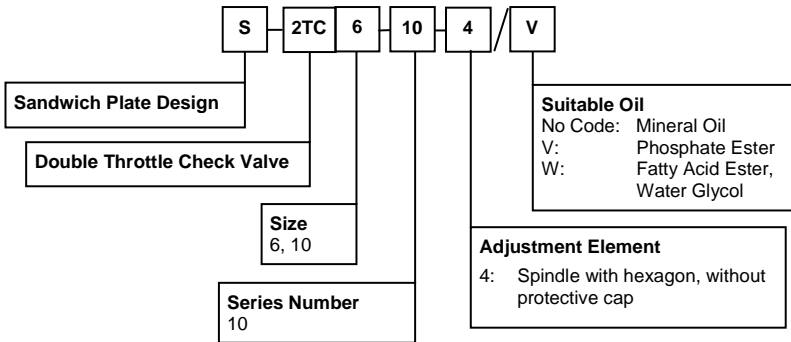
S 2TC 6 10 4 / V

Sandwich Plate Design

Double Throttle Check Valve

Size
6, 10

Series Number
10

Suitable Oil
No Code: Mineral Oil
V: Phosphate Ester
W: Fatty Acid Ester, Water Glycol

Adjustment Element
4: Spindle with hexagon, without protective cap